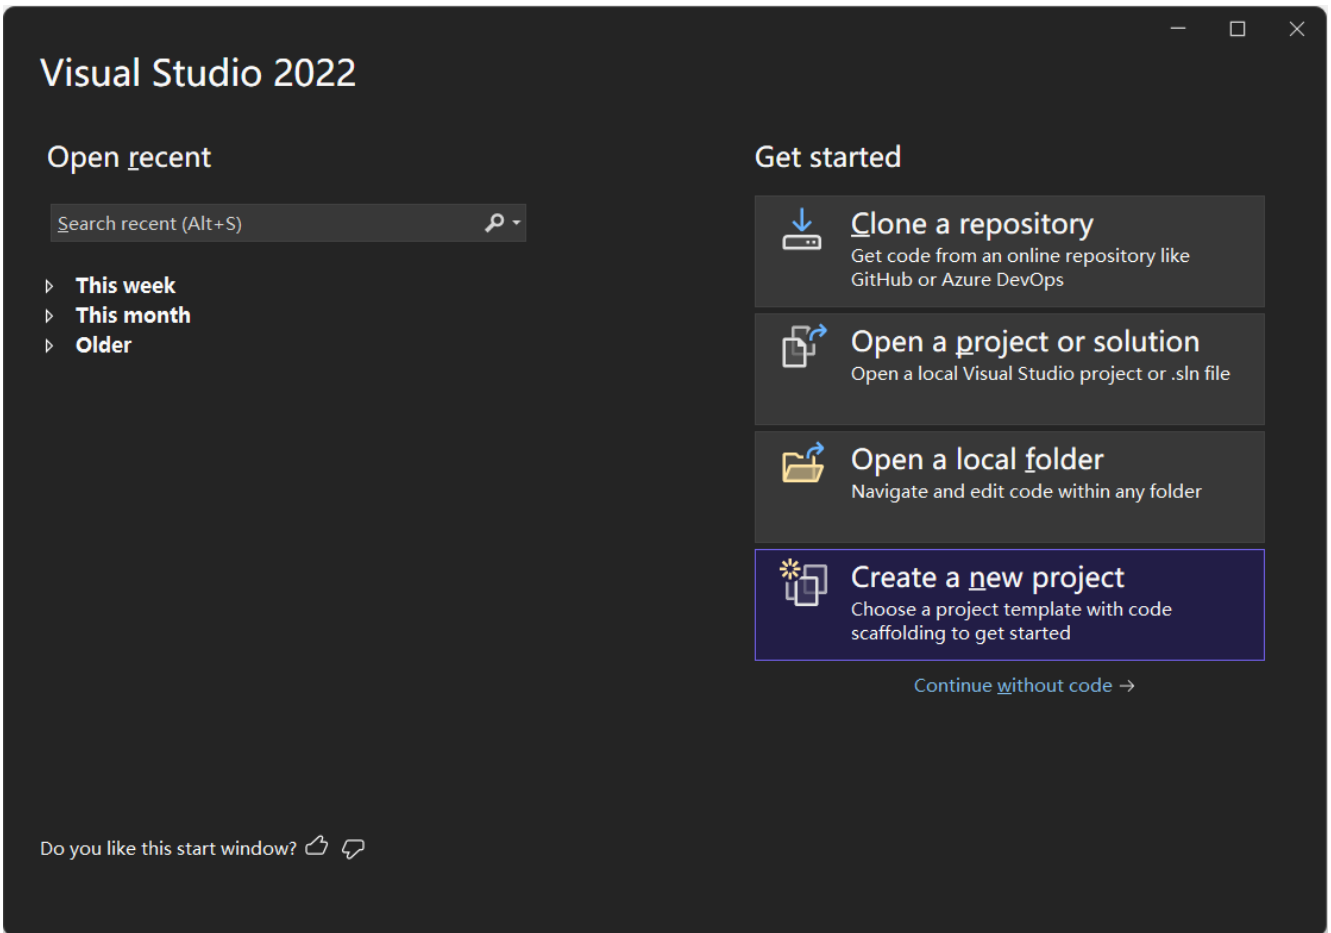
Visual Studio 2022

Open recent

Search recent (Alt+S)

This week
This month
Older

Get started

Clone a repository
Get code from an online repository like GitHub or Azure DevOps

Open a project or solution
Open a local Visual Studio project or .sln file

Open a local folder
Navigate and edit code within any folder

Create a new project
Choose a project template with code scaffolding to get started

Continue without code →

Do you like this start window?